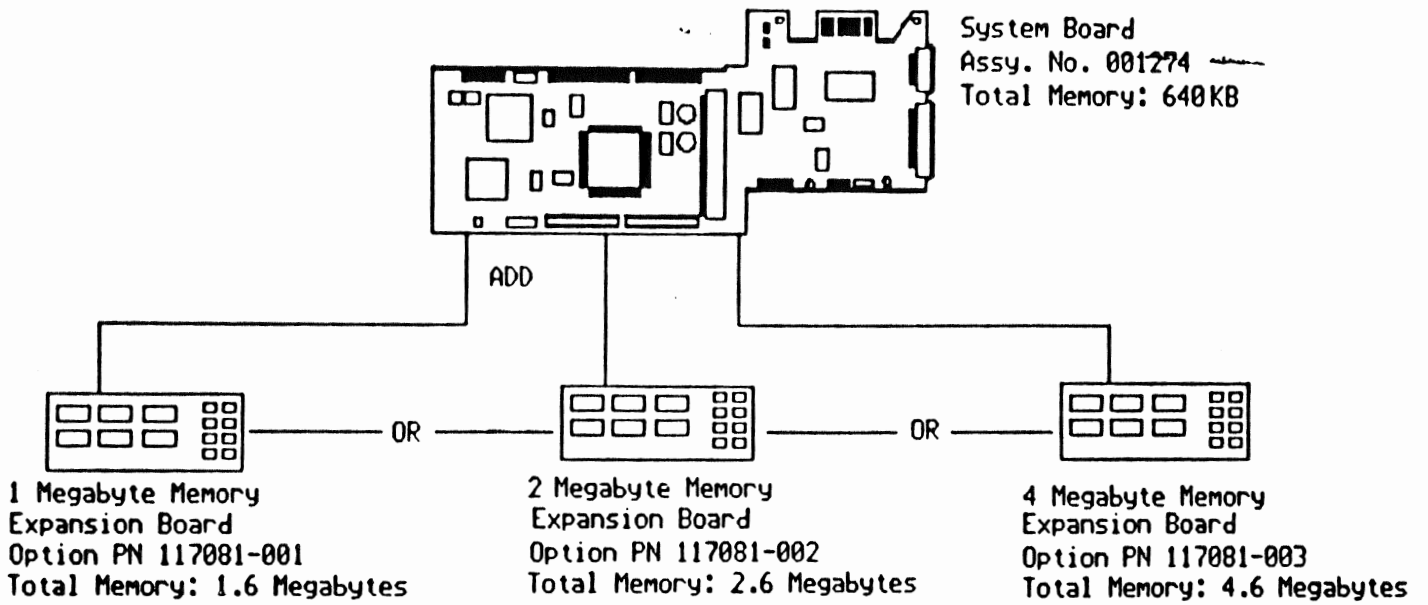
System Board
Assy. No. 001274
Total Memory: 640KB

ADD

OR

OR

1 Megabyte Memory
Expansion Board
Option PN 117081-001
Total Memory: 1.6 Megabytes

2 Megabyte Memory
Expansion Board
Option PN 117081-002
Total Memory: 2.6 Megabytes

4 Megabyte Memory
Expansion Board
Option PN 117081-003
Total Memory: 4.6 Megabytes